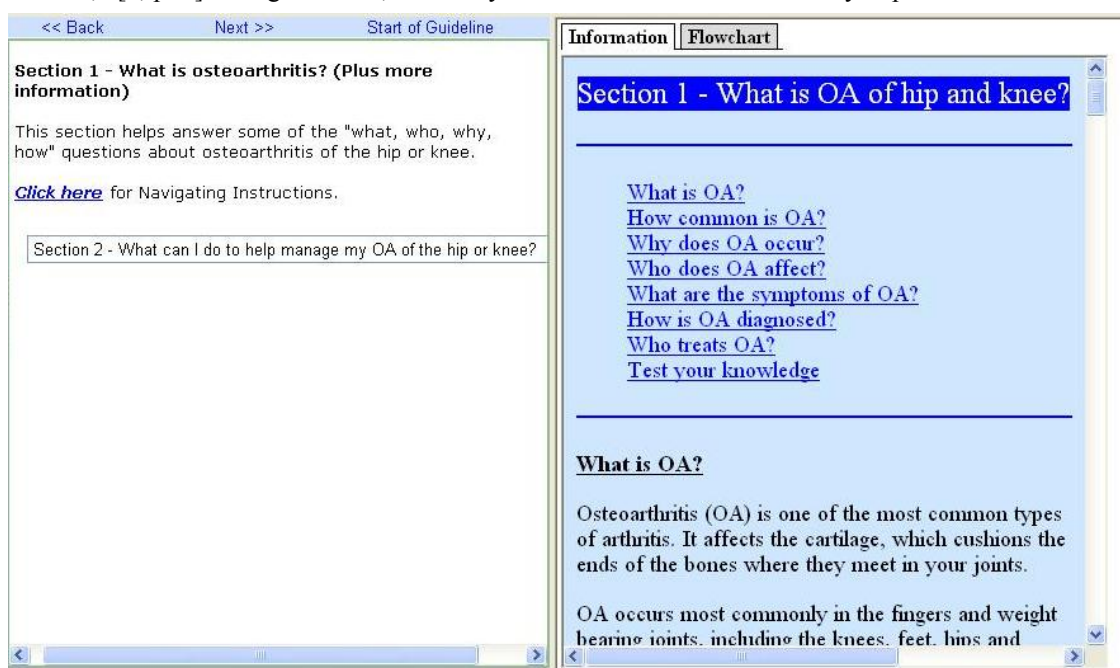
<< Back Next >> Start of Guideline

Section 1 - What is osteoarthritis? (Plus more information)

This section helps answer some of the "what, who, why, how" questions about osteoarthritis of the hip or knee.

*Click here* for Navigating Instructions.

Section 2 - What can I do to help manage my OA of the hip or knee?

Information Flowchart

Section 1 - What is OA of hip and knee?

What is OA?
How common is OA?
Why does OA occur?
Who does OA affect?
What are the symptoms of OA?
How is OA diagnosed?
Who treats OA?
Test your knowledge

What is OA?

Osteoarthritis (OA) is one of the most common types of arthritis. It affects the cartilage, which cushions the ends of the bones where they meet in your joints.

OA occurs most commonly in the fingers and weight bearing joints, including the knees, feet, hips and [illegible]